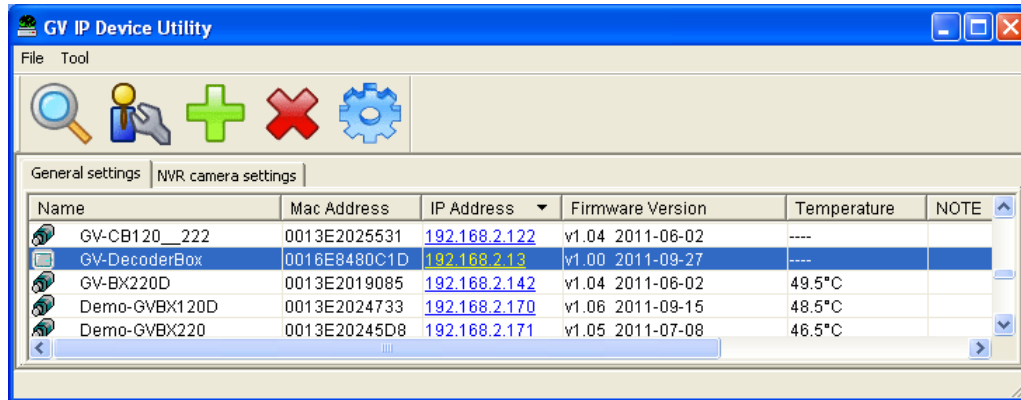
GV IP Device Utility

File Tool

General settings | NVR camera settings

| Name | Mac Address | IP Address | Firmware Version | Temperature | NOTE |
|---|---|---|---|---|---|
| GV-CB120__222 | 0013E2025531 | 192.168.2.122 | v1.04 2011-06-02 | ---- | |
| GV-DecoderBox | 0016E8480C1D | 192.168.2.13 | v1.00 2011-09-27 | ---- | |
| GV-BX220D | 0013E2019085 | 192.168.2.142 | v1.04 2011-06-02 | 49.5°C | |
| Demo-GVBX120D | 0013E2024733 | 192.168.2.170 | v1.06 2011-09-15 | 48.5°C | |
| Demo-GVBX220 | 0013E20245D8 | 192.168.2.171 | v1.05 2011-07-08 | 46.5°C | |